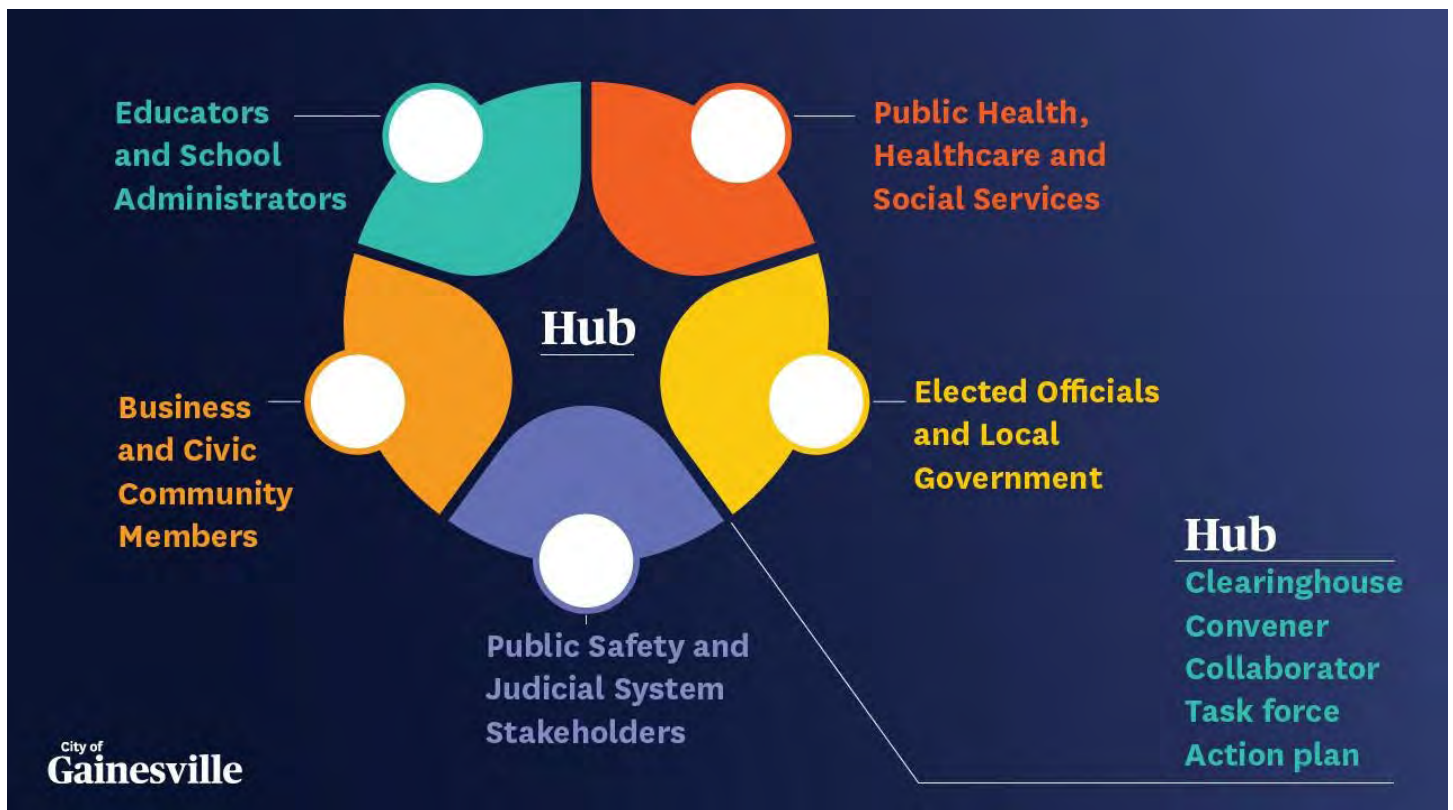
Educators and School Administrators

Public Health, Healthcare and Social Services

Hub

Business and Civic Community Members

Elected Officials and Local Government

Public Safety and Judicial System Stakeholders

Hub
Clearinghouse
Convener
Collaborator
Task force
Action plan

City of
Gainesville